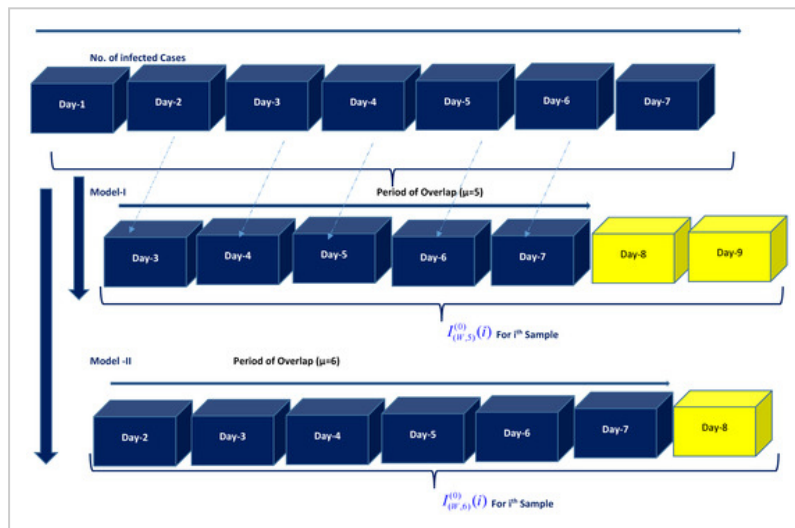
No. of infected Cases

Day-1

Day-2

Day-3

Day-4

Day-5

Day-6

Day-7

Model-I

Period of Overlap (μ=5)

Day-3

Day-4

Day-5

Day-6

Day-7

Day-8

Day-9

$I^{(0)}_{(W,5)}(i)$ For i$^{th}$ Sample

Model -II

Period of Overlap (μ=6)

Day-2

Day-3

Day-4

Day-5

Day-6

Day-7

Day-8

$I^{(0)}_{(W,6)}(i)$ For i$^{th}$ Sample